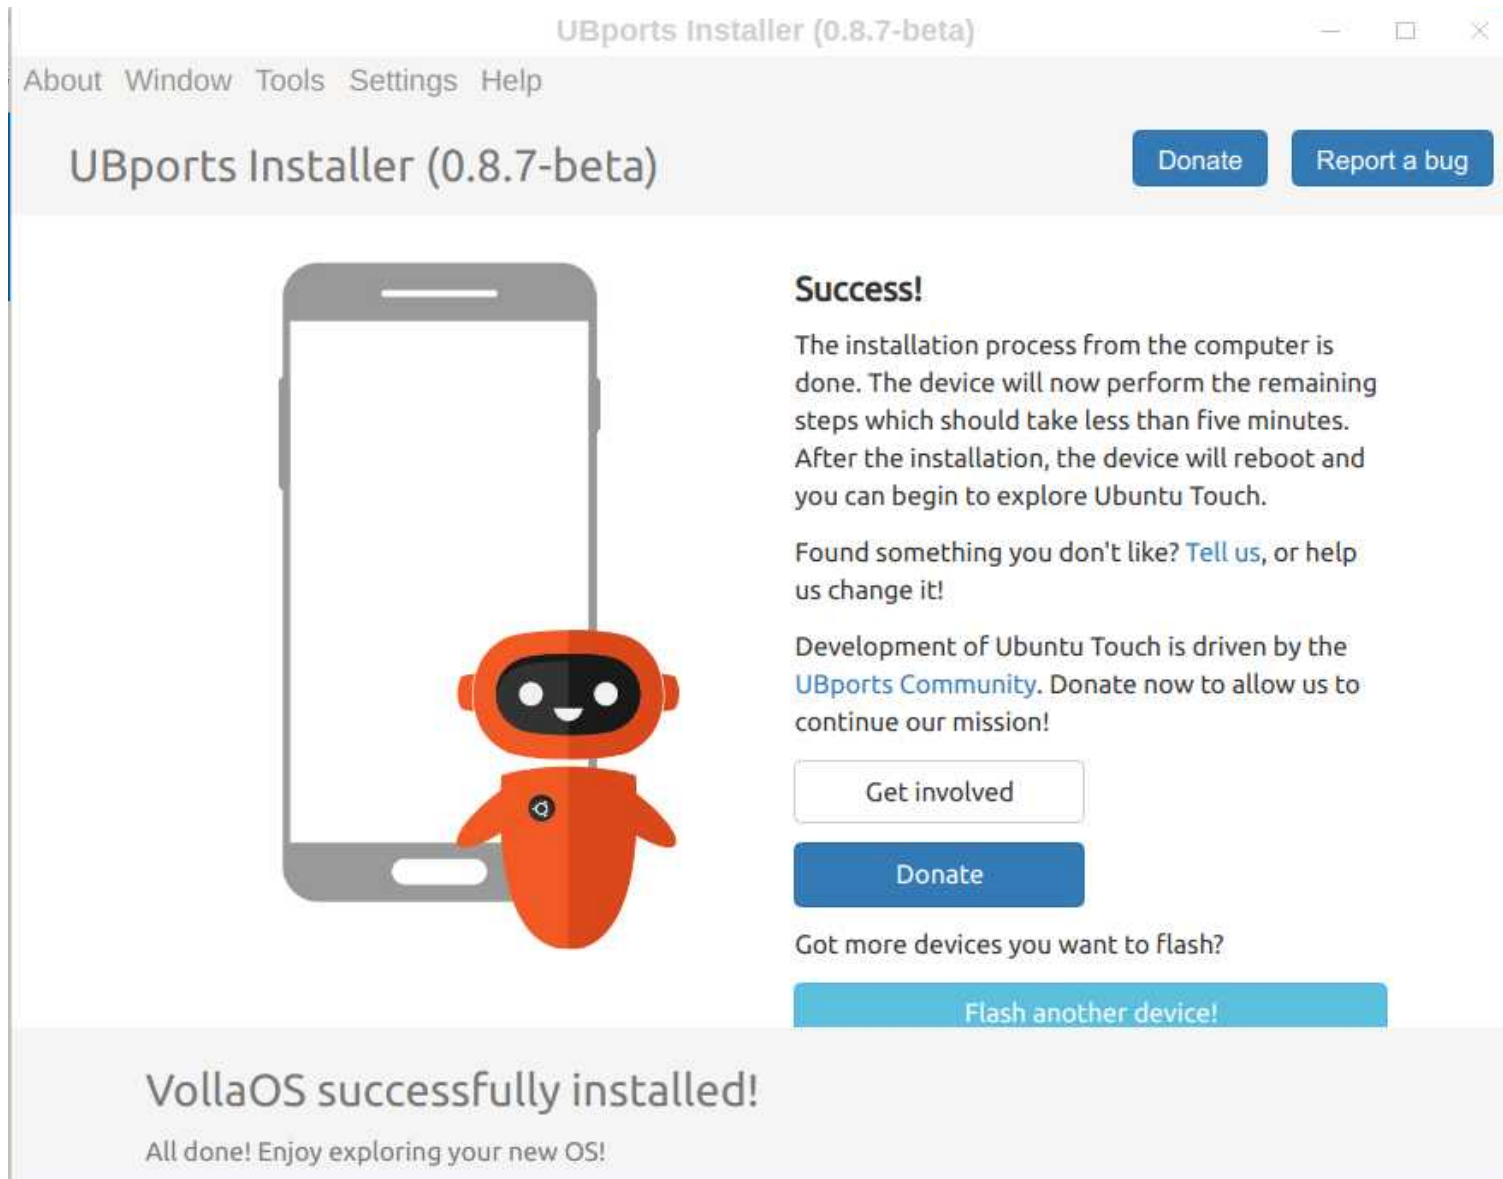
UBports Installer (0.8.7-beta)

About Window Tools Settings Help

UBports Installer (0.8.7-beta)

Donate Report a bug

Success!

The installation process from the computer is done. The device will now perform the remaining steps which should take less than five minutes. After the installation, the device will reboot and you can begin to explore Ubuntu Touch.

Found something you don't like? Tell us, or help us change it!

Development of Ubuntu Touch is driven by the UBports Community. Donate now to allow us to continue our mission!

Get involved

Donate

Got more devices you want to flash?

Flash another device!

VollaOS successfully installed!

All done! Enjoy exploring your new OS!